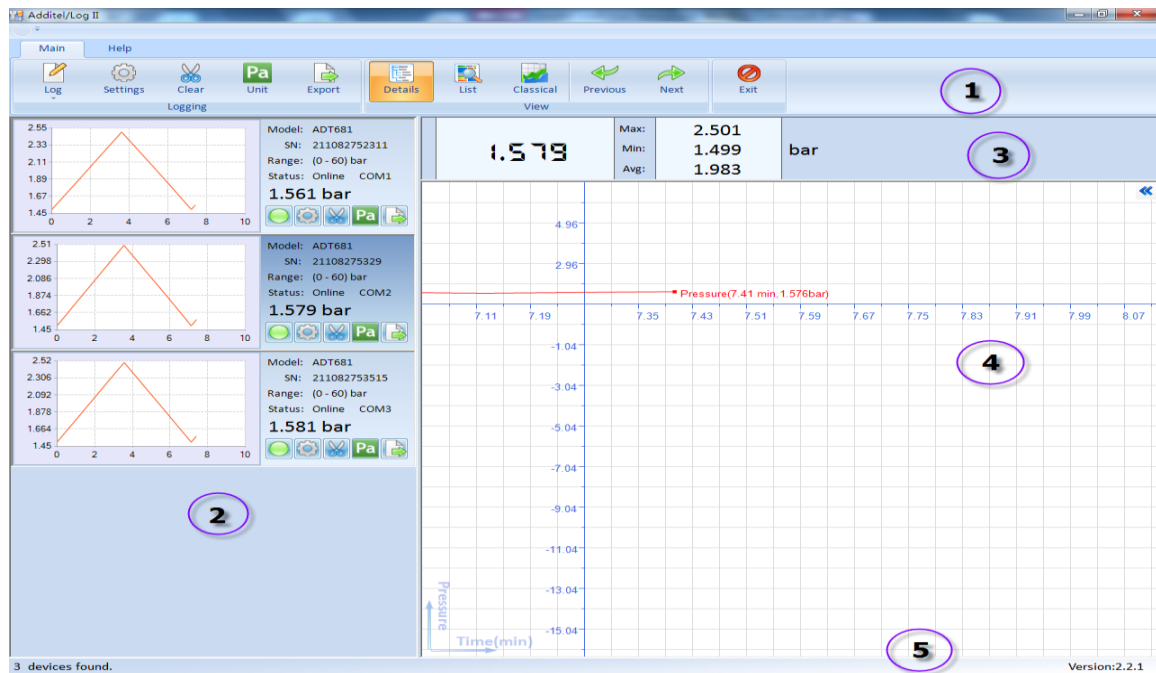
Additel/Log II

Main Help

Log Settings Clear Unit Export
Logging

Details List Classical
View

Previous Next

Exit

1

| 2.55 |
| 2.33 |
| 2.11 |
| 1.89 |
| 1.67 |
| 1.45 |

0 2 4 6 8 10

Model: ADT681
SN: 211082752311
Range: (0 - 60) bar
Status: Online COM1
1.561 bar

Pa

2.51
2.298
2.086
1.874
1.662
1.45
0 2 4 6 8 10

Model: ADT681
SN: 21108275329
Range: (0 - 60) bar
Status: Online COM2
1.579 bar

Pa

2.52
2.306
2.092
1.878
1.664
1.45
0 2 4 6 8 10

Model: ADT681
SN: 211082753515
Range: (0 - 60) bar
Status: Online COM3
1.581 bar

Pa

2

1.579

| Max: | 2.501 |
| Min: | 1.499 |
| Avg: | 1.983 |

bar

3

4.96
2.96
Pressure(7.41 min,1.576bar)
7.11 7.19 7.35 7.43 7.51 7.59 7.67 7.75 7.83 7.91 7.99 8.07
-1.04
-3.04
-5.04
-7.04
-9.04
-11.04
-13.04
-15.04

4

Pressure
Time(min)

5

3 devices found.

Version:2.2.1